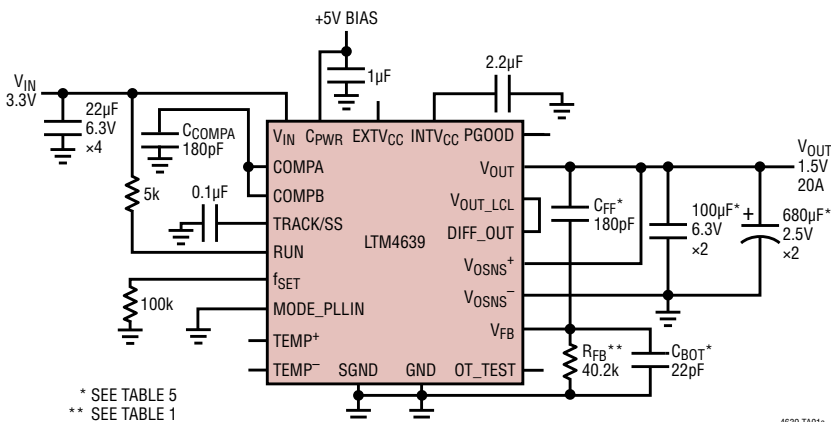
+5V BIAS

1µF

2.2µF

$V_{IN}$
3.3V

22µF
6.3V
×4

$C_{COMPA}$
180pF

5k

0.1µF

100k

$V_{IN}$ $C_{PWR}$ $EXTV_{CC}$ $INTV_{CC}$ PGOOD

COMPA

COMPB

TRACK/SS

RUN

LTM4639

$f_{SET}$

MODE_PLLIN

$TEMP^{+}$

$TEMP^{-}$ SGND GND OT_TEST

$V_{OUT}$

$V_{OUT\_LCL}$

DIFF_OUT

$V_{OSNS}^{+}$

$V_{OSNS}^{-}$

$V_{FB}$

$C_{FF}$*
180pF

$V_{OUT}$
1.5V
20A

100µF*
6.3V
×2

680µF*
2.5V
×2

$R_{FB}$**
40.2k

$C_{BOT}$*
22pF

* SEE TABLE 5
** SEE TABLE 1

4639 TA01a